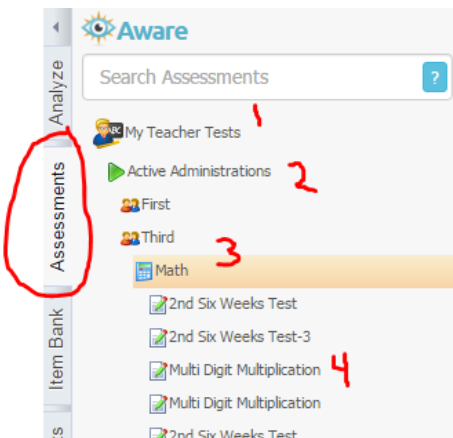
◄
Analyze
Assessments
Item Bank
ts

Aware

Search Assessments
?

ABC My Teacher Tests 1

Active Administrations 2

First

Third 3

Math

2nd Six Weeks Test

2nd Six Weeks Test-3

Multi Digit Multiplication 4

Multi Digit Multiplication

2nd Six Weeks Test